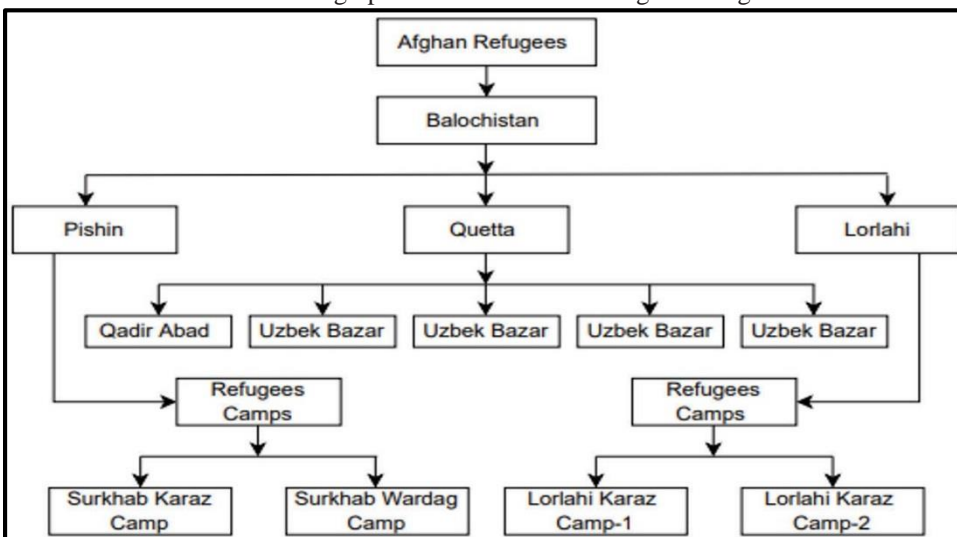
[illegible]

Afghan Refugees

Balochistan

Pishin

Quetta

Lorlahi

Qadir Abad

Uzbek Bazar

Uzbek Bazar

Uzbek Bazar

Uzbek Bazar

Refugees Camps

Refugees Camps

Surkhab Karaz Camp

Surkhab Wardag Camp

Lorlahi Karaz Camp-1

Lorlahi Karaz Camp-2